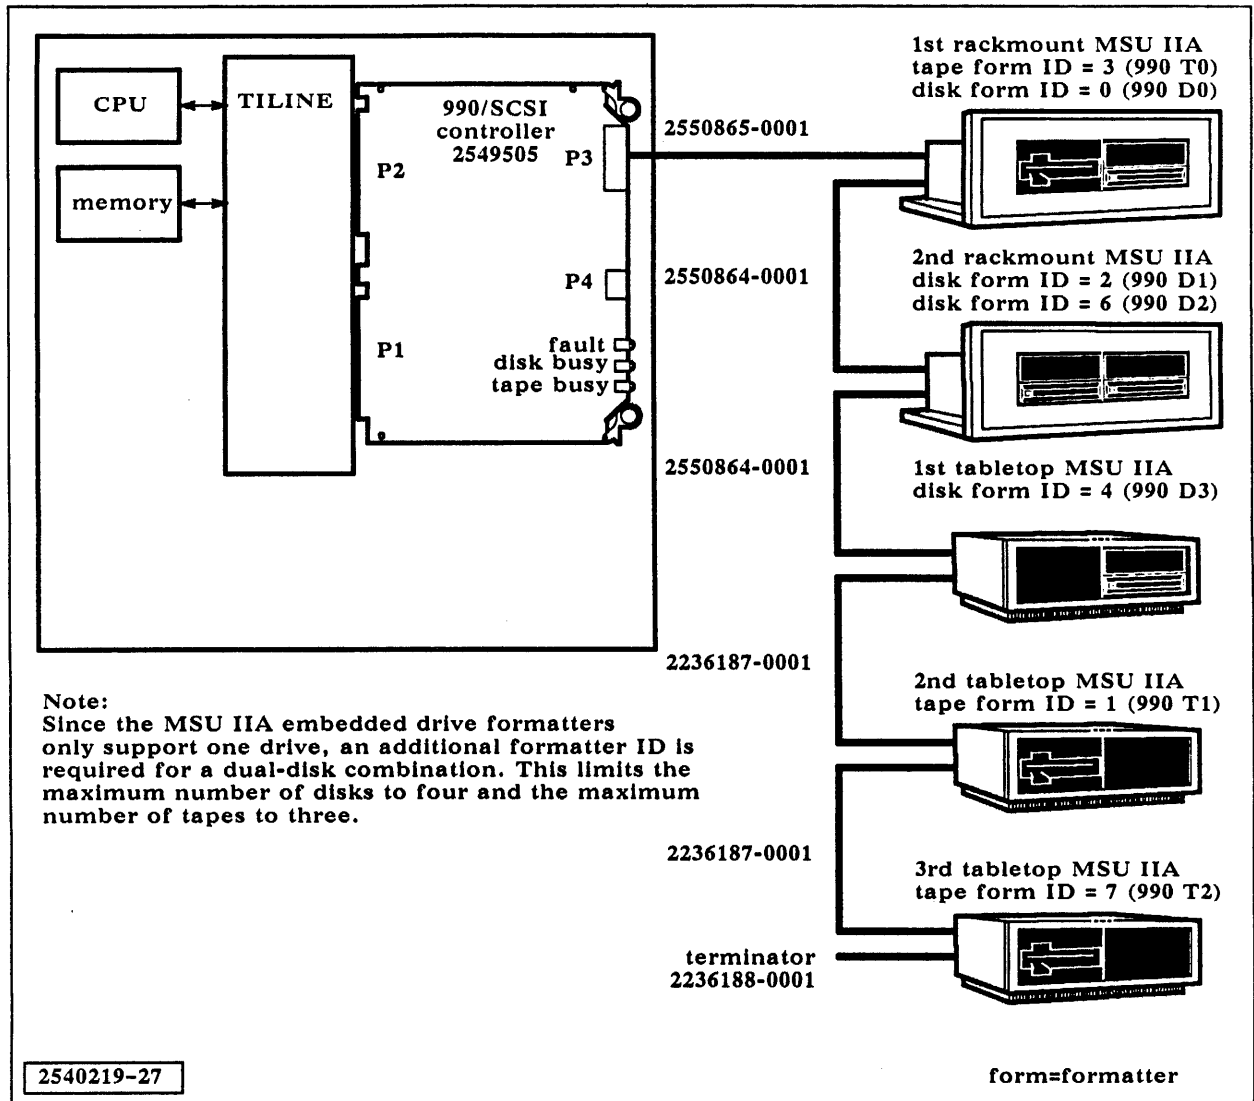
CPU

TILINE

memory

990/SCSI controller 2549505

P2

P3

P4

P1

fault
disk busy
tape busy

2550865-0001

2550864-0001

2550864-0001

2236187-0001

2236187-0001

1st rackmount MSU IIA
tape form ID = 3 (990 T0)
disk form ID = 0 (990 D0)

2nd rackmount MSU IIA
disk form ID = 2 (990 D1)
disk form ID = 6 (990 D2)

1st tabletop MSU IIA
disk form ID = 4 (990 D3)

2nd tabletop MSU IIA
tape form ID = 1 (990 T1)

3rd tabletop MSU IIA
tape form ID = 7 (990 T2)

Note:
Since the MSU IIA embedded drive formatters only support one drive, an additional formatter ID is required for a dual-disk combination. This limits the maximum number of disks to four and the maximum number of tapes to three.

terminator
2236188-0001

2540219-27

form=formatter